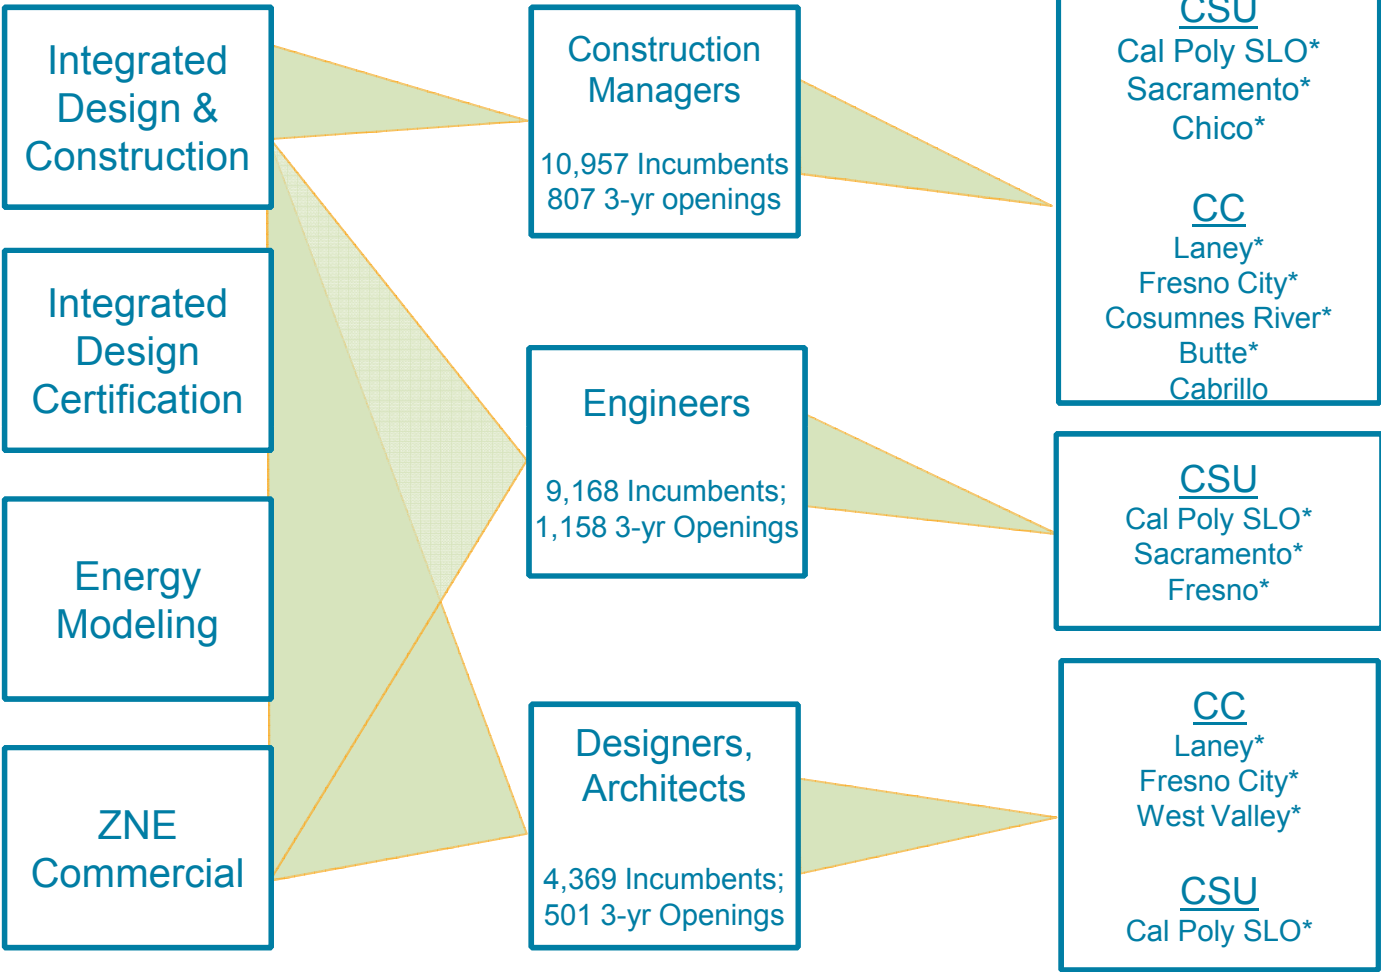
Integrated Design & Construction

Integrated Design Certification

Energy Modeling

ZNE Commercial

Construction Managers

10,957 Incumbents
807 3-yr openings

Engineers

9,168 Incumbents;
1,158 3-yr Openings

Designers, Architects

4,369 Incumbents;
501 3-yr Openings

CSU
Cal Poly SLO*
Sacramento*
Chico*

CC
Laney*
Fresno City*
Cosumnes River*
Butte*
Cabrillo

CSU
Cal Poly SLO*
Sacramento*
Fresno*

CC
Laney*
Fresno City*
West Valley*

CSU
Cal Poly SLO*